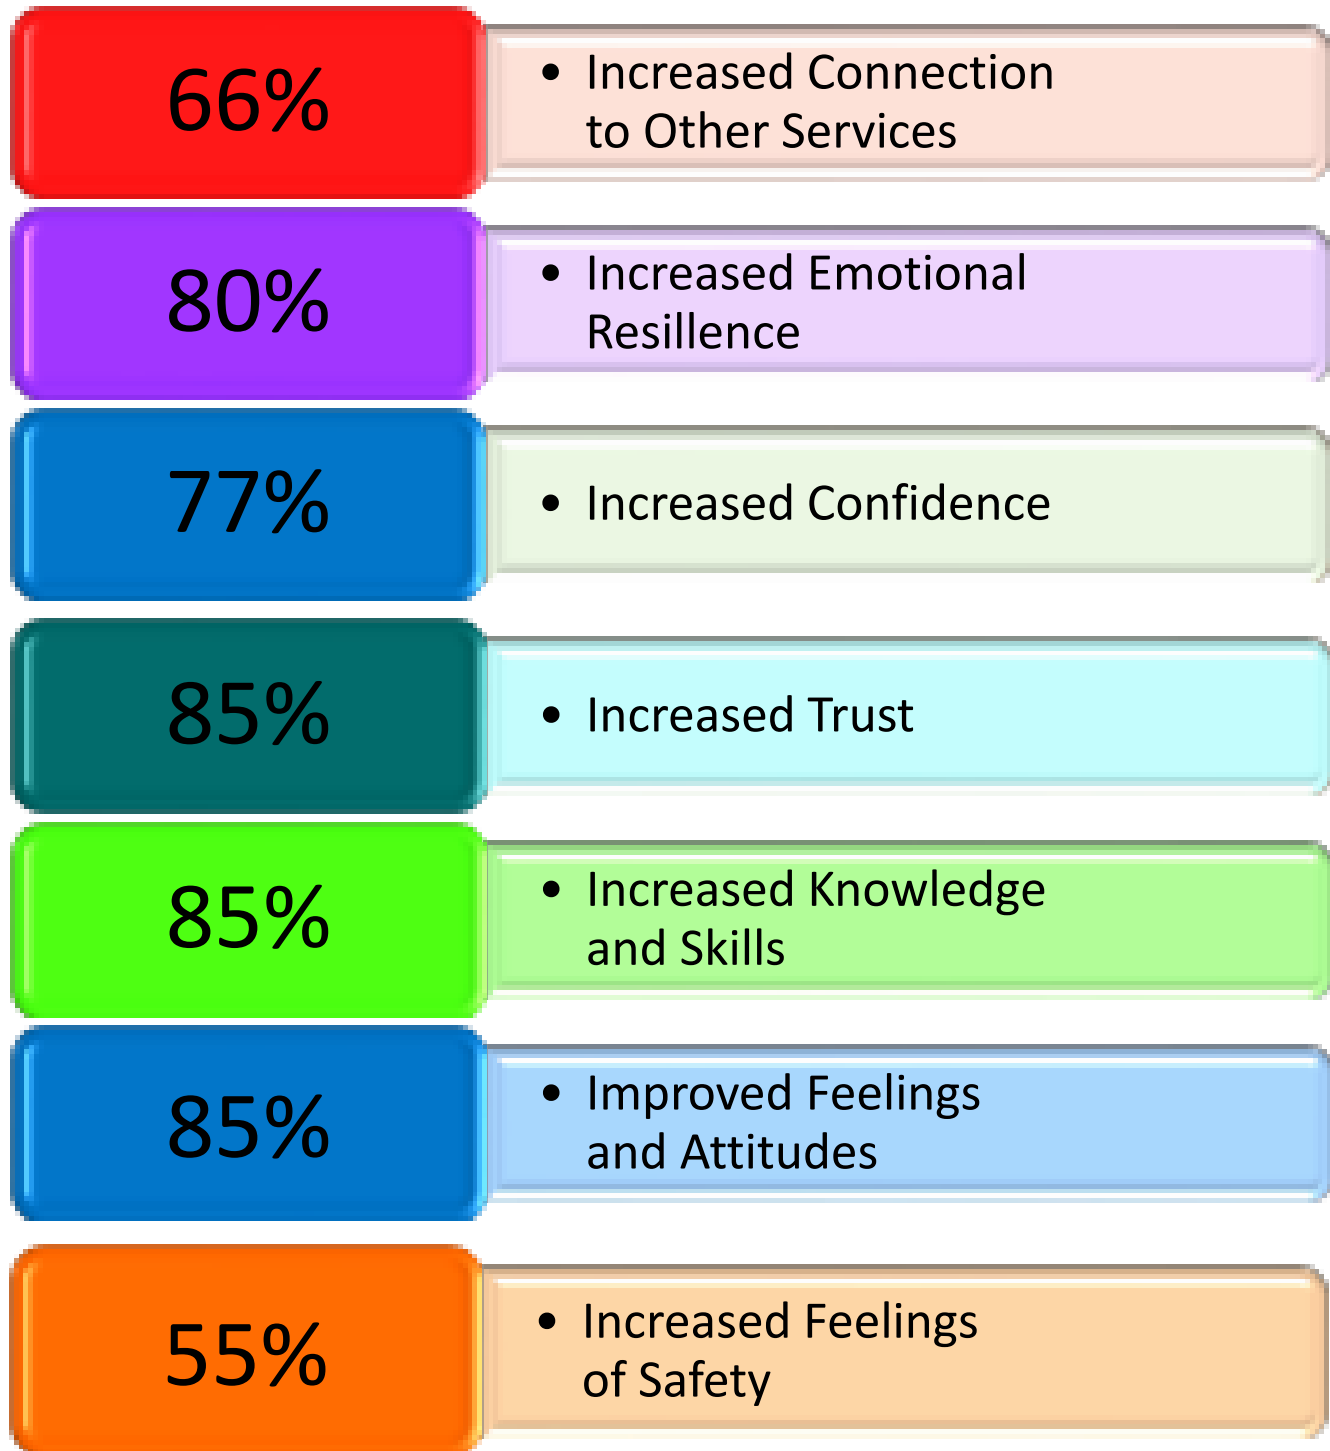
66%

• Increased Connection to Other Services

80%

• Increased Emotional Resilience

77%

• Increased Confidence

85%

• Increased Trust

85%

• Increased Knowledge and Skills

85%

• Improved Feelings and Attitudes

55%

• Increased Feelings of Safety